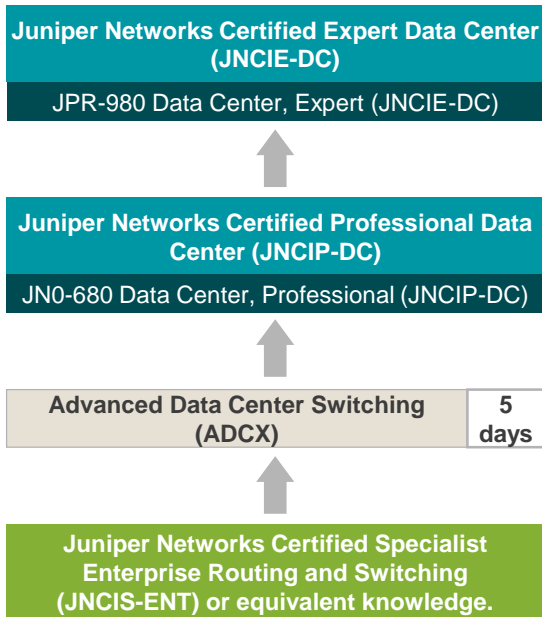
Juniper Networks Certified Expert Data Center (JNCIE-DC)

JPR-980 Data Center, Expert (JNCIE-DC)

Juniper Networks Certified Professional Data Center (JNCIP-DC)

JN0-680 Data Center, Professional (JNCIP-DC)

Advanced Data Center Switching (ADCX)

5 days

Juniper Networks Certified Specialist Enterprise Routing and Switching (JNCIS-ENT) or equivalent knowledge.